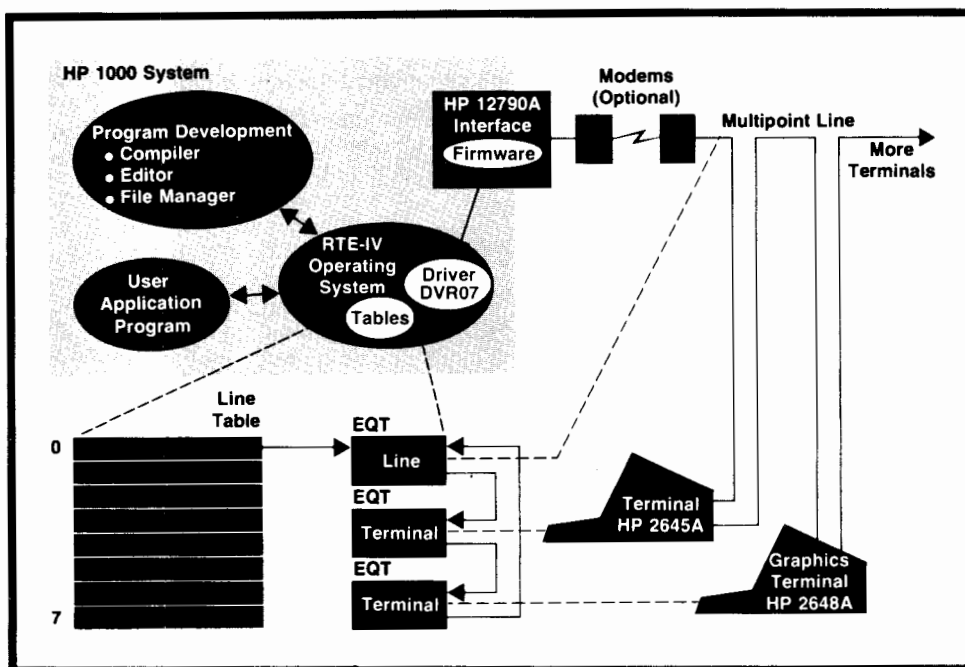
HP 1000 System

Program Development
• Compiler
• Editor
• File Manager

User Application Program

RTE-IV Operating System

Driver DVR07

Tables

HP 12790A Interface

Firmware

Modems (Optional)

Multipoint Line

More Terminals

Line Table

0

7

EQT

Line

EQT

Terminal

EQT

Terminal

Terminal HP 2645A

Graphics Terminal HP 2648A